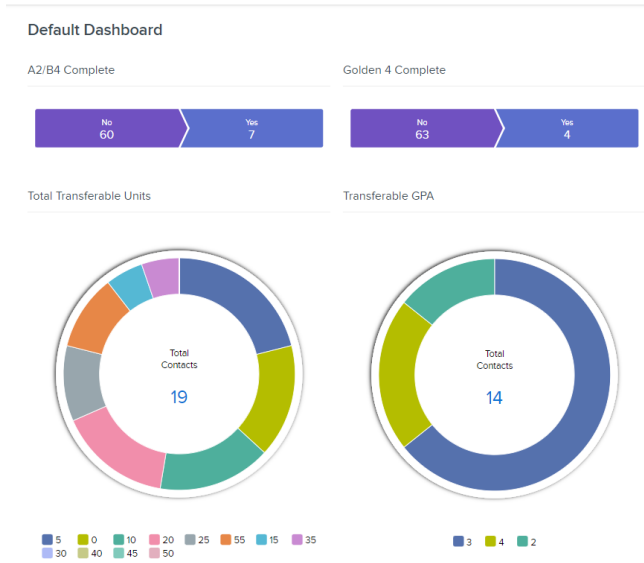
Default Dashboard

A2/B4 Complete

No
60

Yes
7

Golden 4 Complete

No
63

Yes
4

Total Transferable Units

Total
Contacts
19

5 0 10 20 25 55 15 35
30 40 45 50

Transferable GPA

Total
Contacts
14

3 4 2